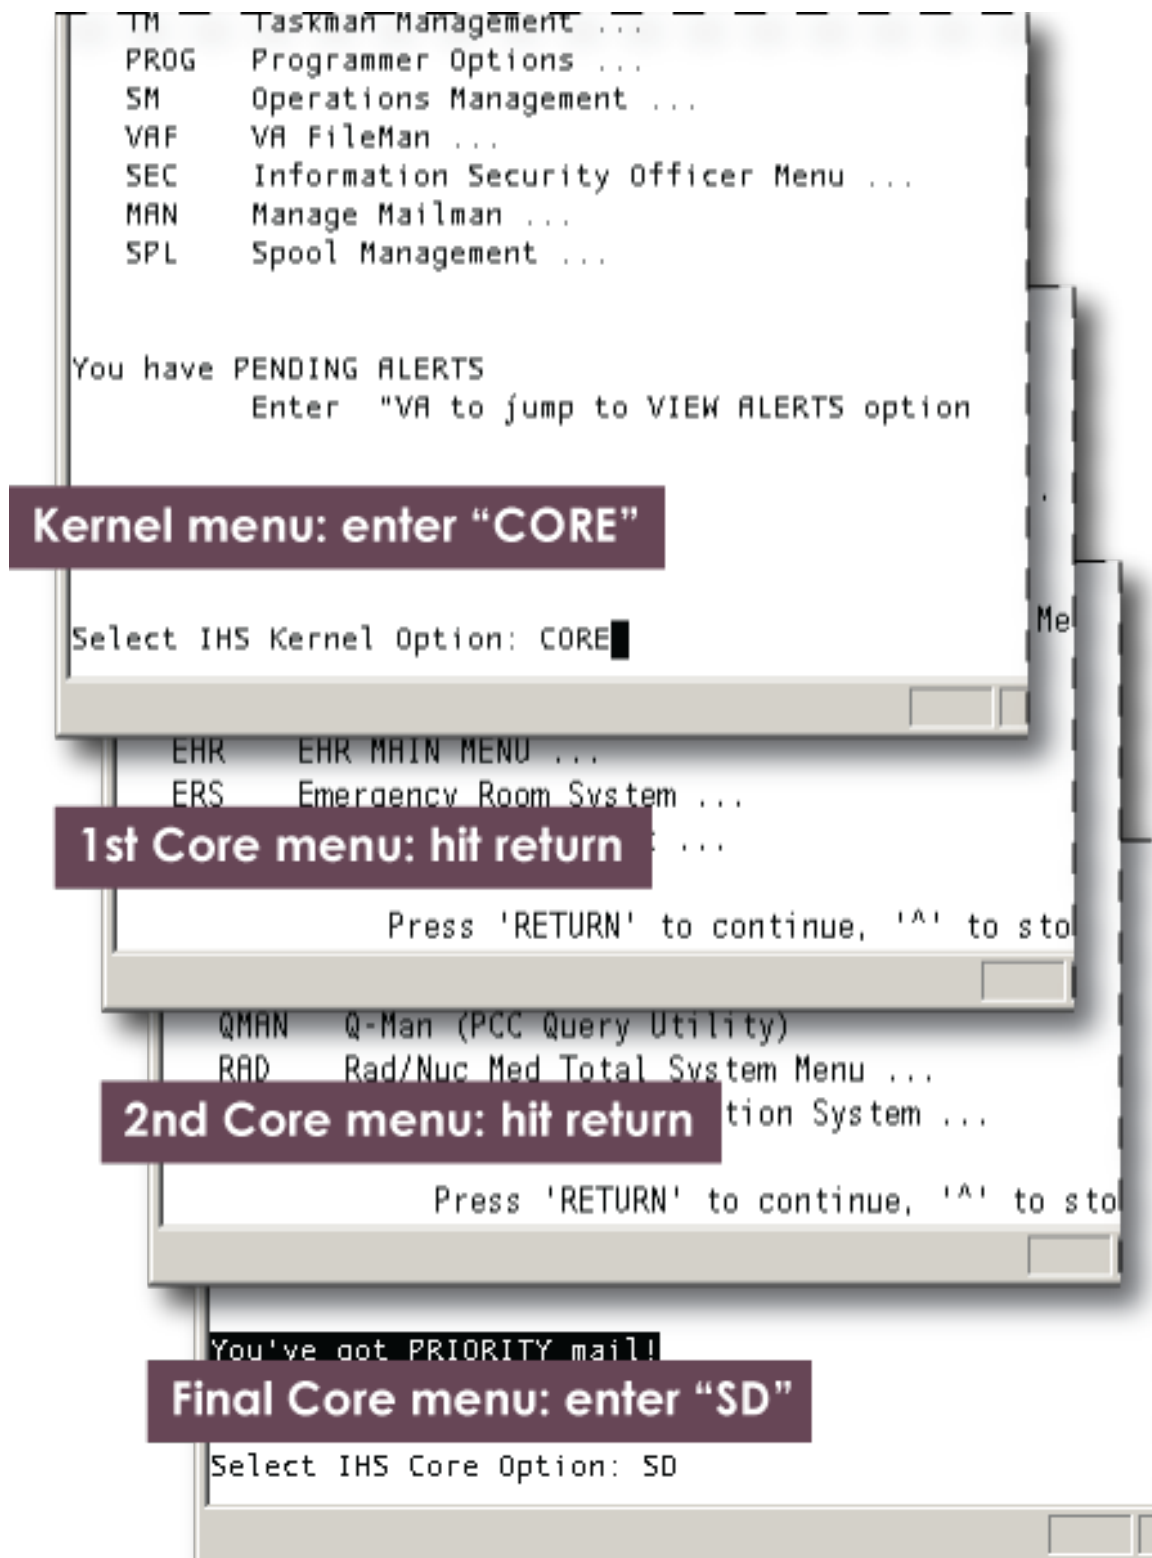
TM Taskman Management ...
PROG Programmer Options ...
SM Operations Management ...
VAF VA FileMan ...
SEC Information Security Officer Menu ...
MAN Manage Mailman ...
SPL Spool Management ...

You have PENDING ALERTS
Enter "VA to jump to VIEW ALERTS option

Kernel menu: enter "CORE"

Select IHS Kernel Option: CORE

Me

EHR EHR MAIN MENU ...
ERS Emergency Room System ...

1st Core menu: hit return

Press 'RETURN' to continue, '^' to sto

QMAN Q-Man (PCC Query Utility)
RAD Rad/Nuc Med Total System Menu ...

2nd Core menu: hit return

tion System ...

Press 'RETURN' to continue, '^' to sto

You've got PRIORITY mail!

Final Core menu: enter "SD"

Select IHS Core Option: SD